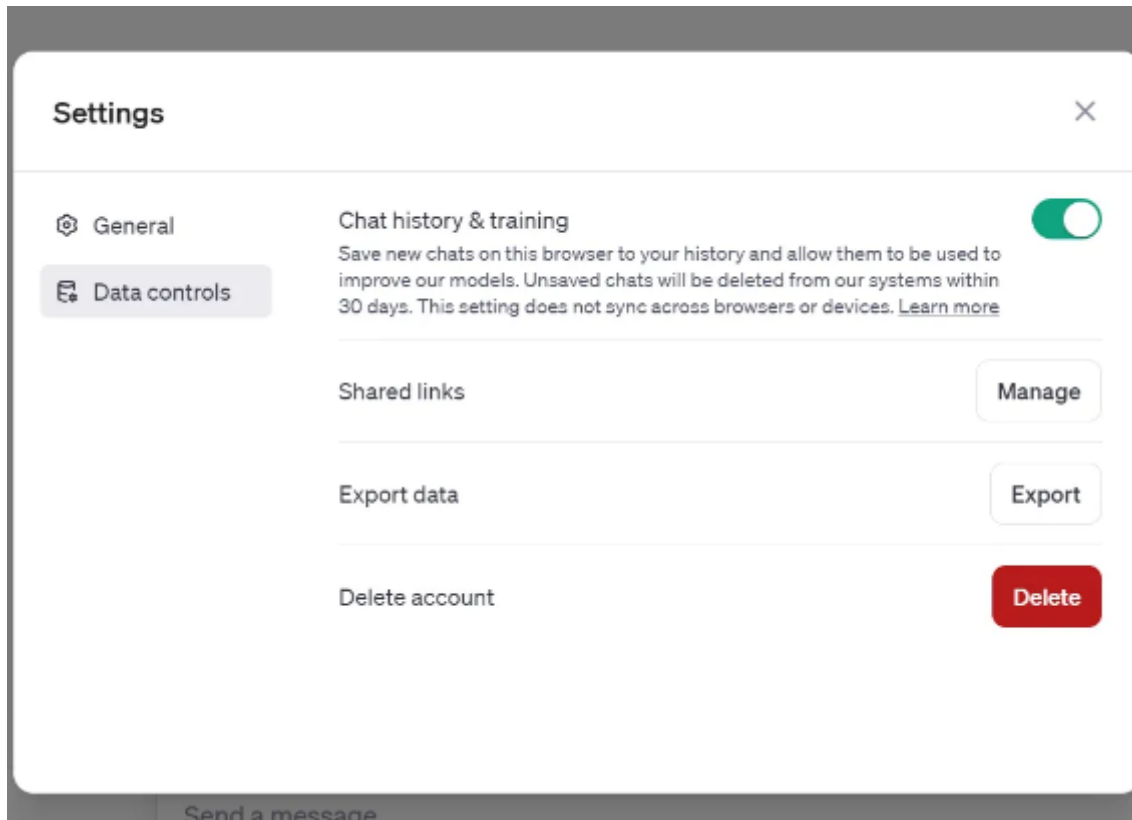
Settings

×

General

Data controls

Chat history & training

Save new chats on this browser to your history and allow them to be used to improve our models. Unsaved chats will be deleted from our systems within 30 days. This setting does not sync across browsers or devices. Learn more

Shared links

Manage

Export data

Export

Delete account

Delete

Send a message